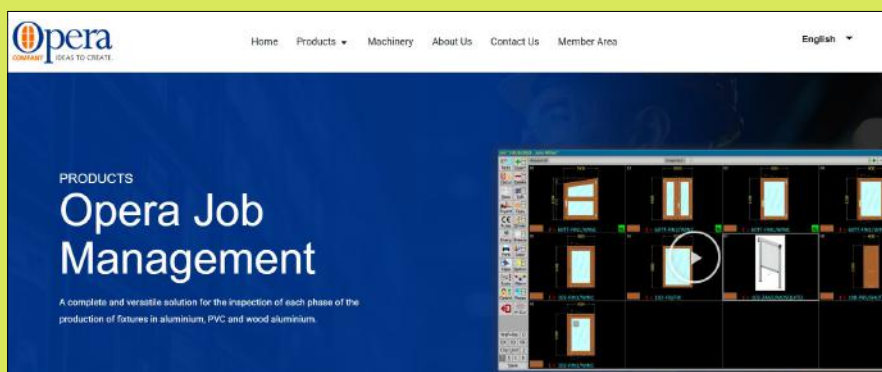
Opera
COMPANY IDEAS TO CREATE

Home Products Machinery About Us Contact Us Member Area

English

PRODUCTS

Opera Job Management

A complete and versatile solution for the inspection of each phase of the production of fixtures in aluminium, PVC and wood aluminium.